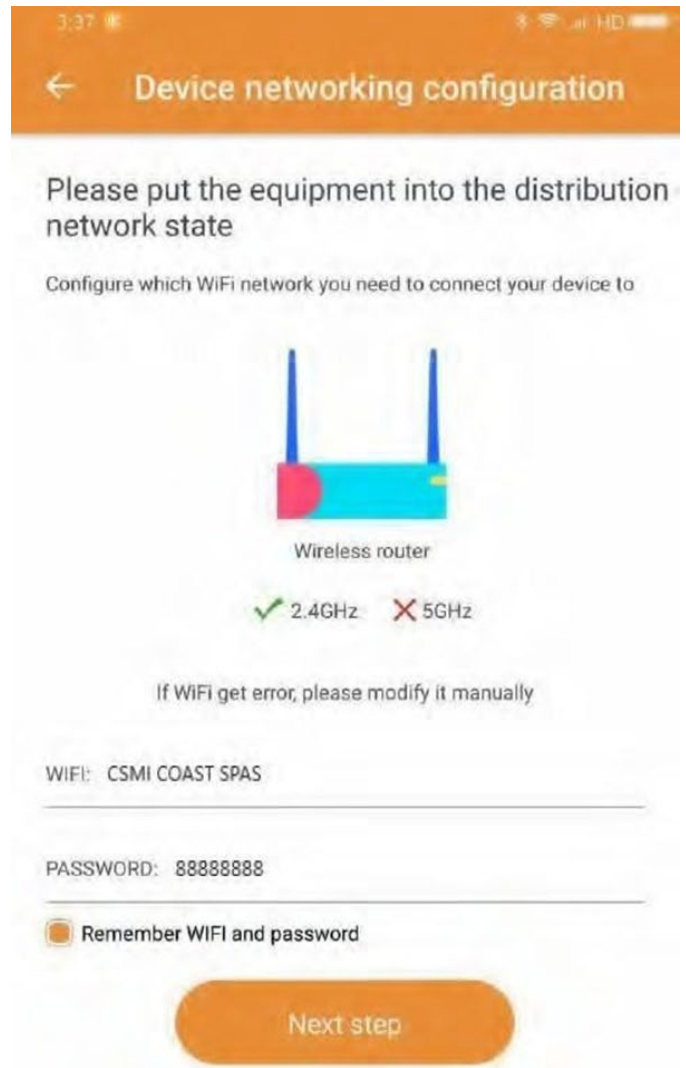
3:37

HD

←

Device networking configuration

Please put the equipment into the distribution network state

Configure which WiFi network you need to connect your device to

Wireless router

✓ 2.4GHz ✗ 5GHz

If WiFi get error, please modify it manually

WIFI: CSMI COAST SPAS

PASSWORD: 88888888

Remember WIFI and password

Next step